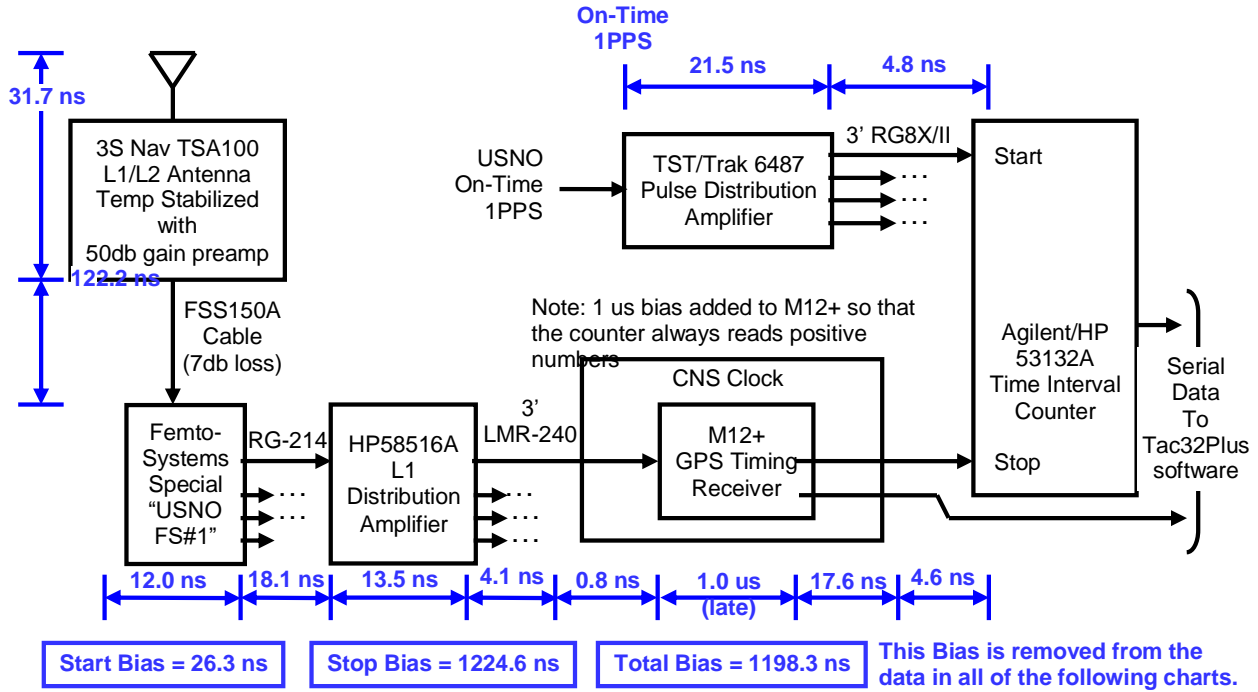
On-Time 1PPS

21.5 ns

4.8 ns

31.7 ns

3S Nav TSA100 L1/L2 Antenna Temp Stabilized with 50db gain preamp

122.2 ns

3' RG8X/II

USNO On-Time 1PPS

TST/Trak 6487 Pulse Distribution Amplifier

Start

Note: 1 us bias added to M12+ so that the counter always reads positive numbers

FSS150A Cable (7db loss)

Agilent/HP 53132A Time Interval Counter

Serial Data To Tac32Plus software

CNS Clock

Femto-Systems Special "USNO FS#1"

RG-214

HP58516A L1 Distribution Amplifier

3' LMR-240

M12+ GPS Timing Receiver

Stop

12.0 ns

18.1 ns

13.5 ns

4.1 ns

0.8 ns

1.0 us (late)

17.6 ns

4.6 ns

Start Bias = 26.3 ns

Stop Bias = 1224.6 ns

Total Bias = 1198.3 ns

This Bias is removed from the data in all of the following charts.